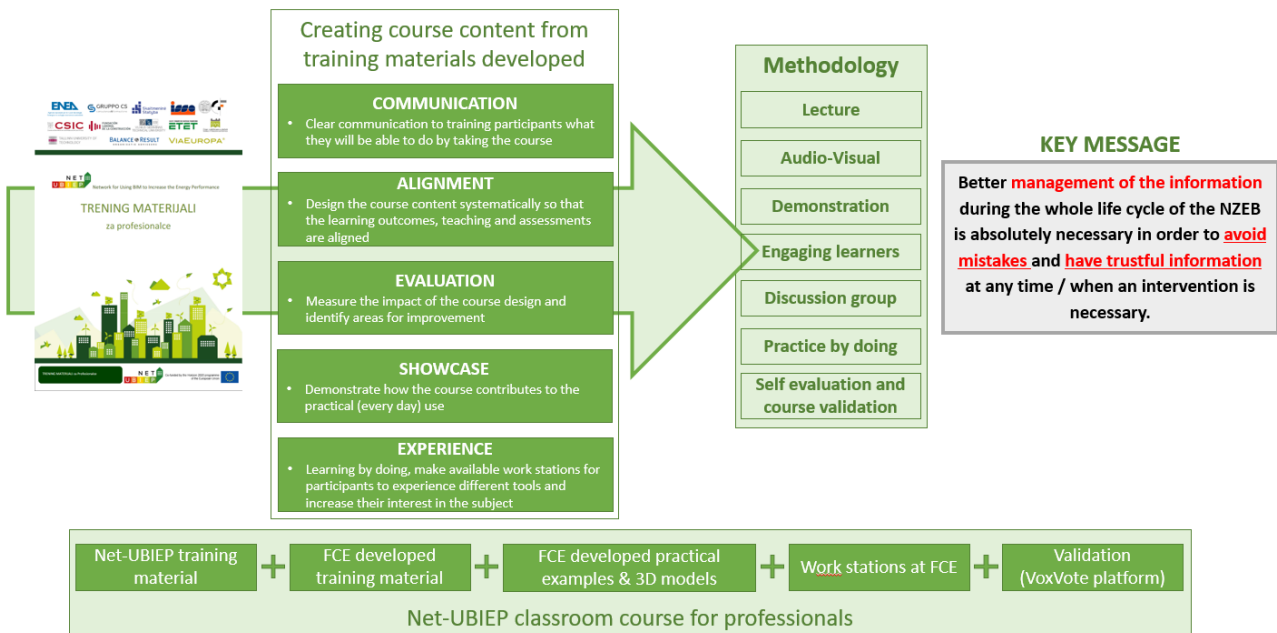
ENEA GRUPPO CS CSIC ETET BALANCE RESULT VIAEUROPA

NET UBIEP Network for Using BIM to Increase the Energy Performance

TRENING MATERIJALI
za profesionalce

TRENING MATERIJALI za Profesionalce

NET UBIEP

Creating course content from training materials developed

COMMUNICATION
• Clear communication to training participants what they will be able to do by taking the course

ALIGNMENT
• Design the course content systematically so that the learning outcomes, teaching and assessments are aligned

EVALUATION
• Measure the impact of the course design and identify areas for improvement

SHOWCASE
• Demonstrate how the course contributes to the practical (every day) use

EXPERIENCE
• Learning by doing, make available work stations for participants to experience different tools and increase their interest in the subject

Methodology
Lecture
Audio-Visual
Demonstration
Engaging learners
Discussion group
Practice by doing
Self evaluation and course validation

KEY MESSAGE
Better management of the information during the whole life cycle of the NZEB is absolutely necessary in order to avoid mistakes and have trustful information at any time / when an intervention is necessary.

Net-UBIEP training material + FCE developed training material + FCE developed practical examples & 3D models + Work stations at FCE + Validation (VoxVote platform)

Net-UBIEP classroom course for professionals